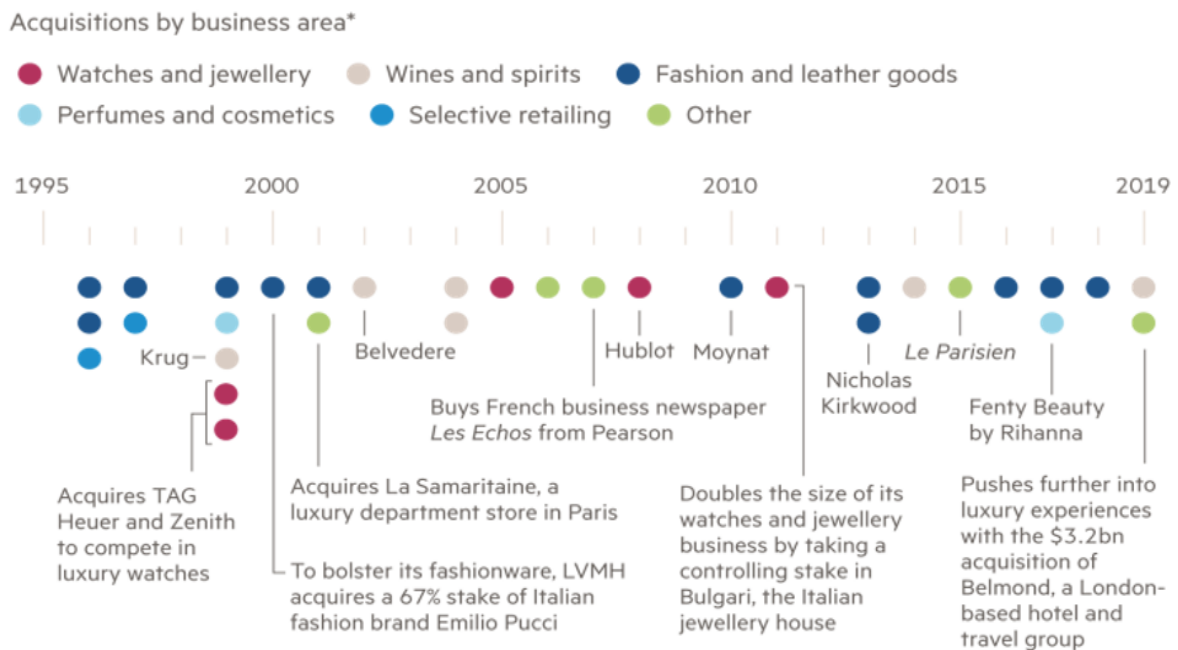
Acquisitions by business area*

Watches and jewellery
Wines and spirits
Fashion and leather goods
Perfumes and cosmetics
Selective retailing
Other

1995
2000
2005
2010
2015
2019

Krug
Belvedere
Hublot
Moynat
Le Parisien
Nicholas Kirkwood
Fenty Beauty by Rihanna

Buys French business newspaper Les Echos from Pearson

Acquires TAG Heuer and Zenith to compete in luxury watches

Acquires La Samaritaine, a luxury department store in Paris

To bolster its fashionware, LVMH acquires a 67% stake of Italian fashion brand Emilio Pucci

Doubles the size of its watches and jewellery business by taking a controlling stake in Bulgari, the Italian jewellery house

Pushes further into luxury experiences with the $3.2bn acquisition of Belmond, a London-based hotel and travel group